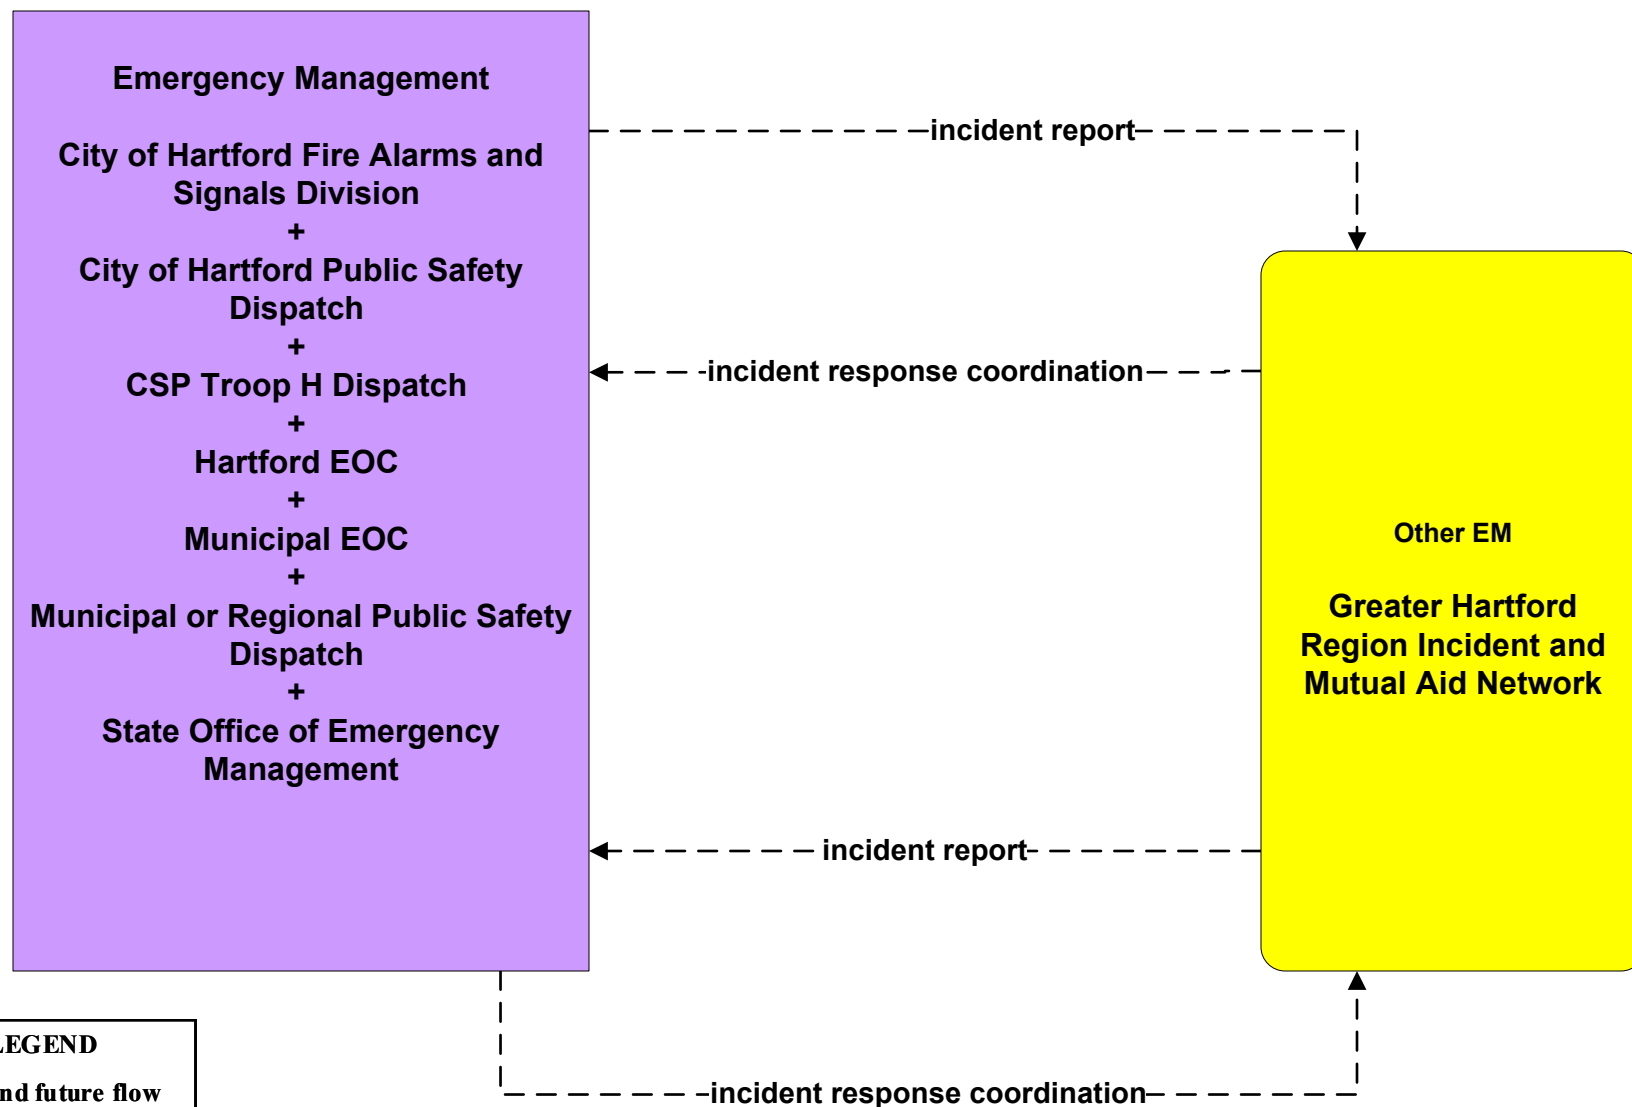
Emergency Management

City of Hartford Fire Alarms and Signals Division
+
City of Hartford Public Safety Dispatch
+
CSP Troop H Dispatch
+
Hartford EOC
+
Municipal EOC
+
Municipal or Regional Public Safety Dispatch
+
State Office of Emergency Management

incident report

incident response coordination

Other EM

Greater Hartford Region Incident and Mutual Aid Network

incident report

LEGEND

nd future flow

incident response coordination